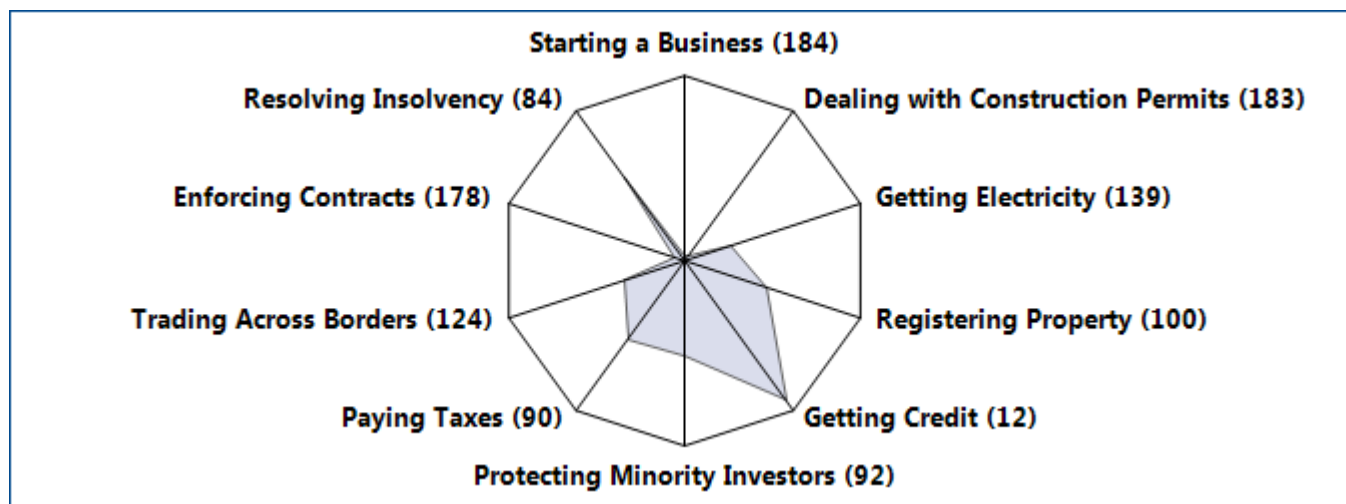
Starting a Business (184)
Resolving Insolvency (84)
Dealing with Construction Permits (183)
Enforcing Contracts (178)
Getting Electricity (139)
Trading Across Borders (124)
Registering Property (100)
Paying Taxes (90)
Getting Credit (12)
Protecting Minority Investors (92)